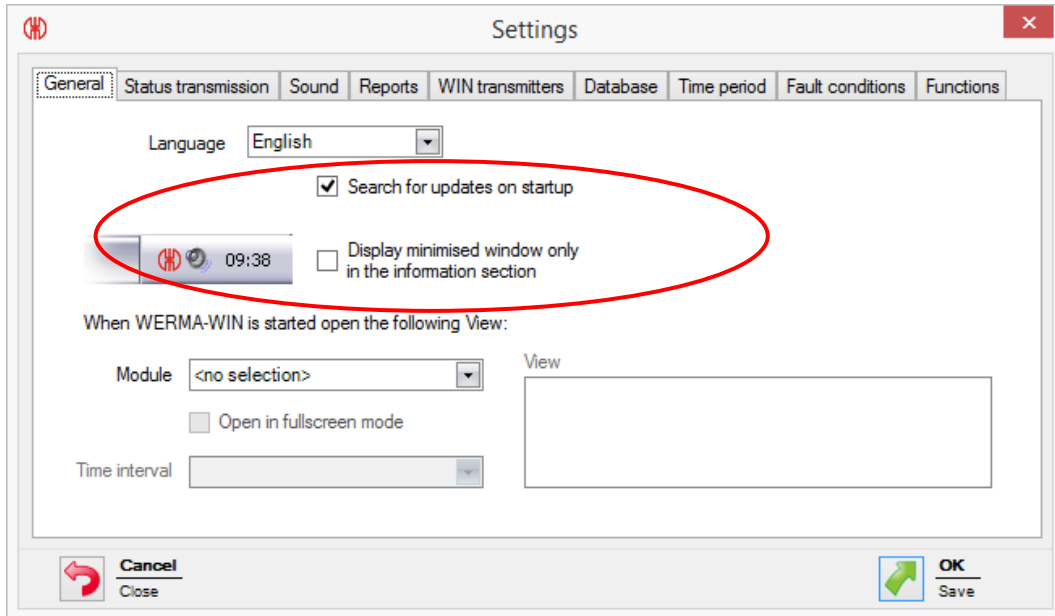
Settings

General | Status transmission | Sound | Reports | WIN transmitters | Database | Time period | Fault conditions | Functions

Language English

Search for updates on startup

09:38

Display minimised window only in the information section

When WERMA-WIN is started open the following View:

Module <no selection>

View

Open in fullscreen mode

Time interval

Cancel
Close

OK
Save